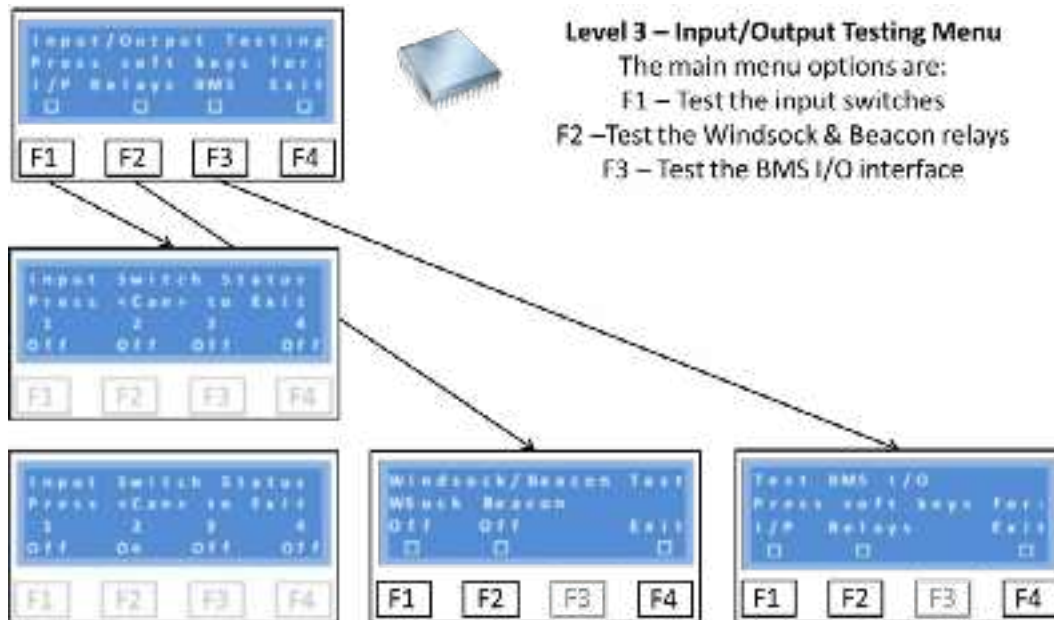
Input/Output Testing
Press soft keys for:
I/P Relays BMS Exit

F1 F2 F3 F4

Level 3 – Input/Output Testing Menu
The main menu options are:
F1 – Test the input switches
F2 –Test the Windsock & Beacon relays
F3 – Test the BMS I/O interface

Input Switch Status
Press <Can> to Exit
1 2 3 4
Off Off Off Off

F1 F2 F3 F4

Input Switch Status
Press <Can> to Exit
1 2 3 4
Off On Off Off

F1 F2 F3 F4

Windsock/Beacon Test
WSock Beacon
Off Off Exit

F1 F2 F3 F4

Test BMS I/O
Press soft keys for:
I/P Relays Exit

F1 F2 F3 F4